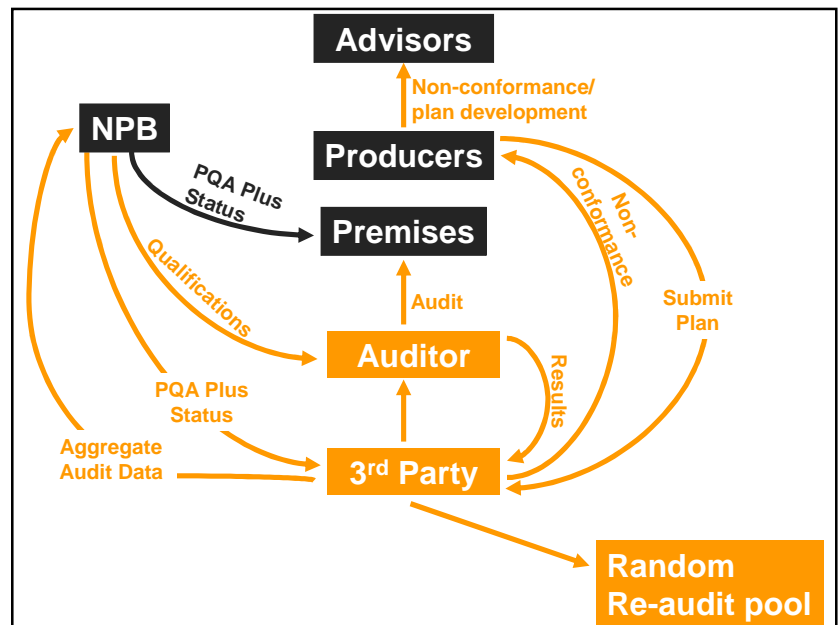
Advisors

Non-conformance/ plan development

NPB

Producers

PQA Plus Status

Premises

Non-conformance

Qualifications

Audit

Submit Plan

Auditor

Results

PQA Plus Status

Aggregate Audit Data

3$^{rd}$ Party

Random Re-audit pool